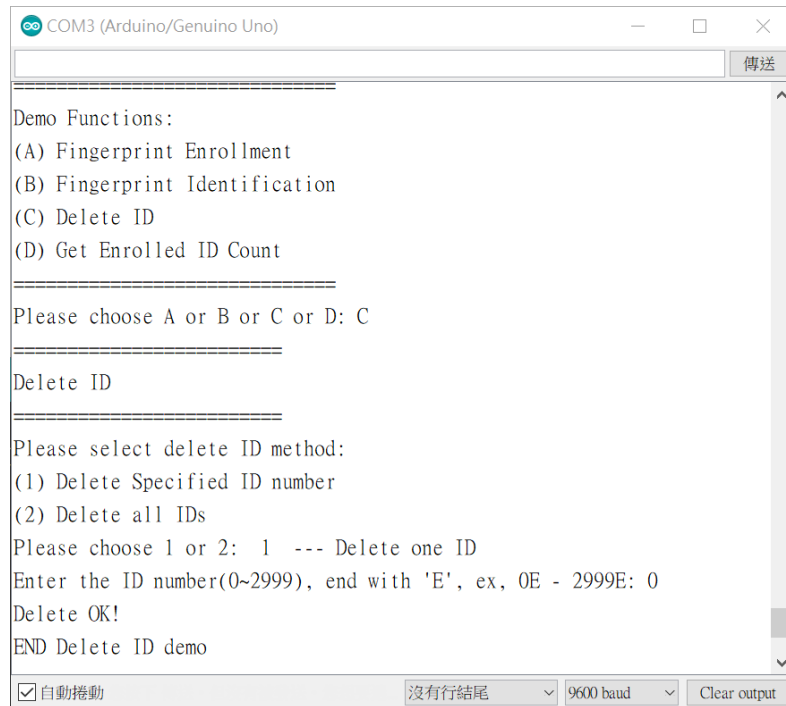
COM3 (Arduino/Genuino Uno)

傳送

==============================
Demo Functions:
(A) Fingerprint Enrollment
(B) Fingerprint Identification
(C) Delete ID
(D) Get Enrolled ID Count
==============================
Please choose A or B or C or D: C
=========================
Delete ID
=========================
Please select delete ID method:
(1) Delete Specified ID number
(2) Delete all IDs
Please choose 1 or 2: 1 --- Delete one ID
Enter the ID number(0~2999), end with 'E', ex, 0E - 2999E: 0
Delete OK!
END Delete ID demo

自動捲動
沒有行結尾
9600 baud
Clear output